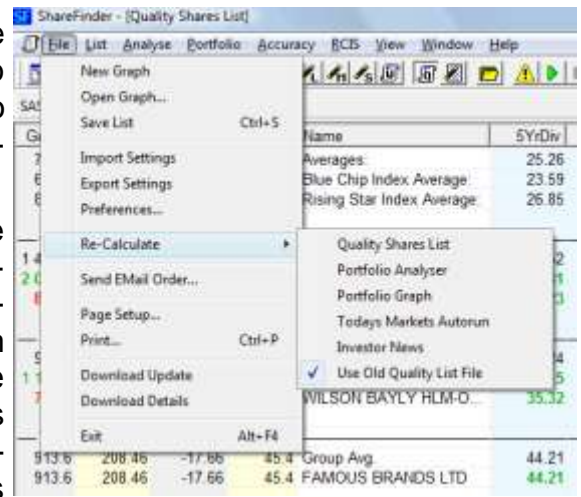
ShareFinder - [Quality Shares List]

File List Analyse Portfolio Accuracy RCIS View Window Help

New Graph
Open Graph...
Save List Ctrl+S
Import Settings
Export Settings
Preferences...
Re-Calculate
Send EMail Order...
Page Setup...
Print... Ctrl+P
Download Update
Download Details
Exit Alt+F4

Quality Shares List
Portfolio Analyser
Portfolio Graph
Todays Markets Autorun
Investor News
✓ Use Old Quality List File

SAS

| Name | 5YrDiv |
|---|---|
| Averages: | 25.26 |
| Blue Chip Index Average: | 23.59 |
| Rising Star Index Average: | 26.85 |
| WILSON BAYLY HLM-O... | 35.32 |

| 913.6 | 208.46 | -17.66 | 45.4 | Group Avg. | 44.21 |
|---|---|---|---|---|---|
| 913.6 | 208.46 | -17.66 | 45.4 | FAMOUS BRANDS LTD | 44.21 |